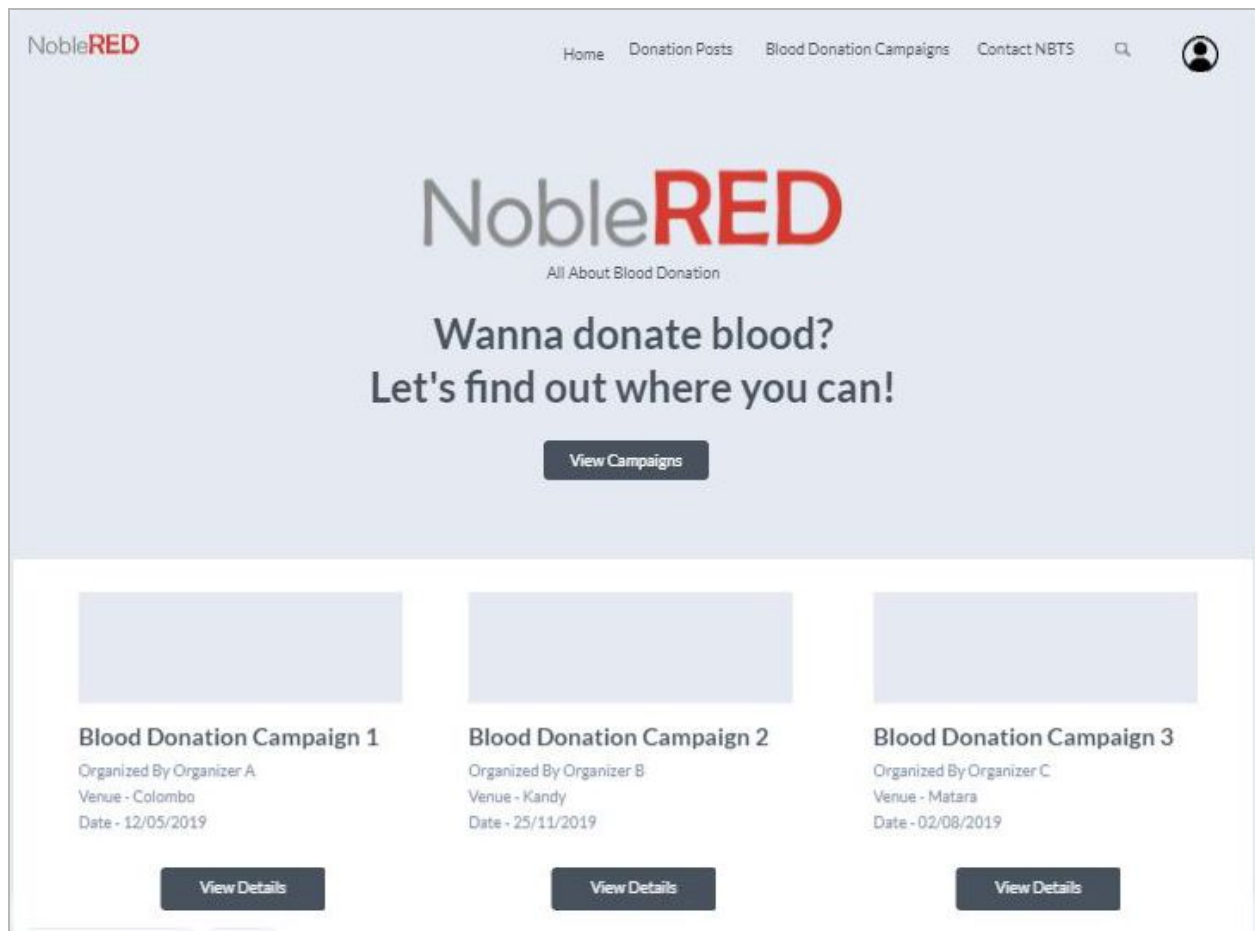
NobleRED

Home Donation Posts Blood Donation Campaigns Contact NBTS

NobleRED

All About Blood Donation

Wanna donate blood?
Let's find out where you can!

View Campaigns

Blood Donation Campaign 1

Organized By Organizer A
Venue - Colombo
Date - 12/05/2019

View Details

Blood Donation Campaign 2

Organized By Organizer B
Venue - Kandy
Date - 25/11/2019

View Details

Blood Donation Campaign 3

Organized By Organizer C
Venue - Matara
Date - 02/08/2019

View Details